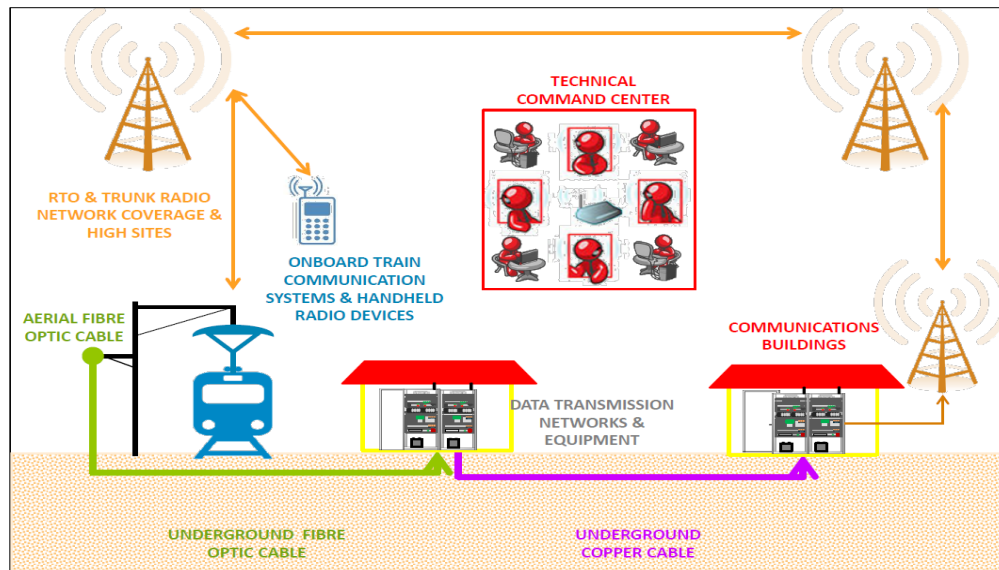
TECHNICAL COMMAND CENTER

RTO & TRUNK RADIO NETWORK COVERAGE & HIGH SITES

ONBOARD TRAIN COMMUNICATION SYSTEMS & HANDHELD RADIO DEVICES

AERIAL FIBRE OPTIC CABLE

COMMUNICATIONS BUILDINGS

DATA TRANSMISSION NETWORKS & EQUIPMENT

UNDERGROUND FIBRE OPTIC CABLE

UNDERGROUND COPPER CABLE